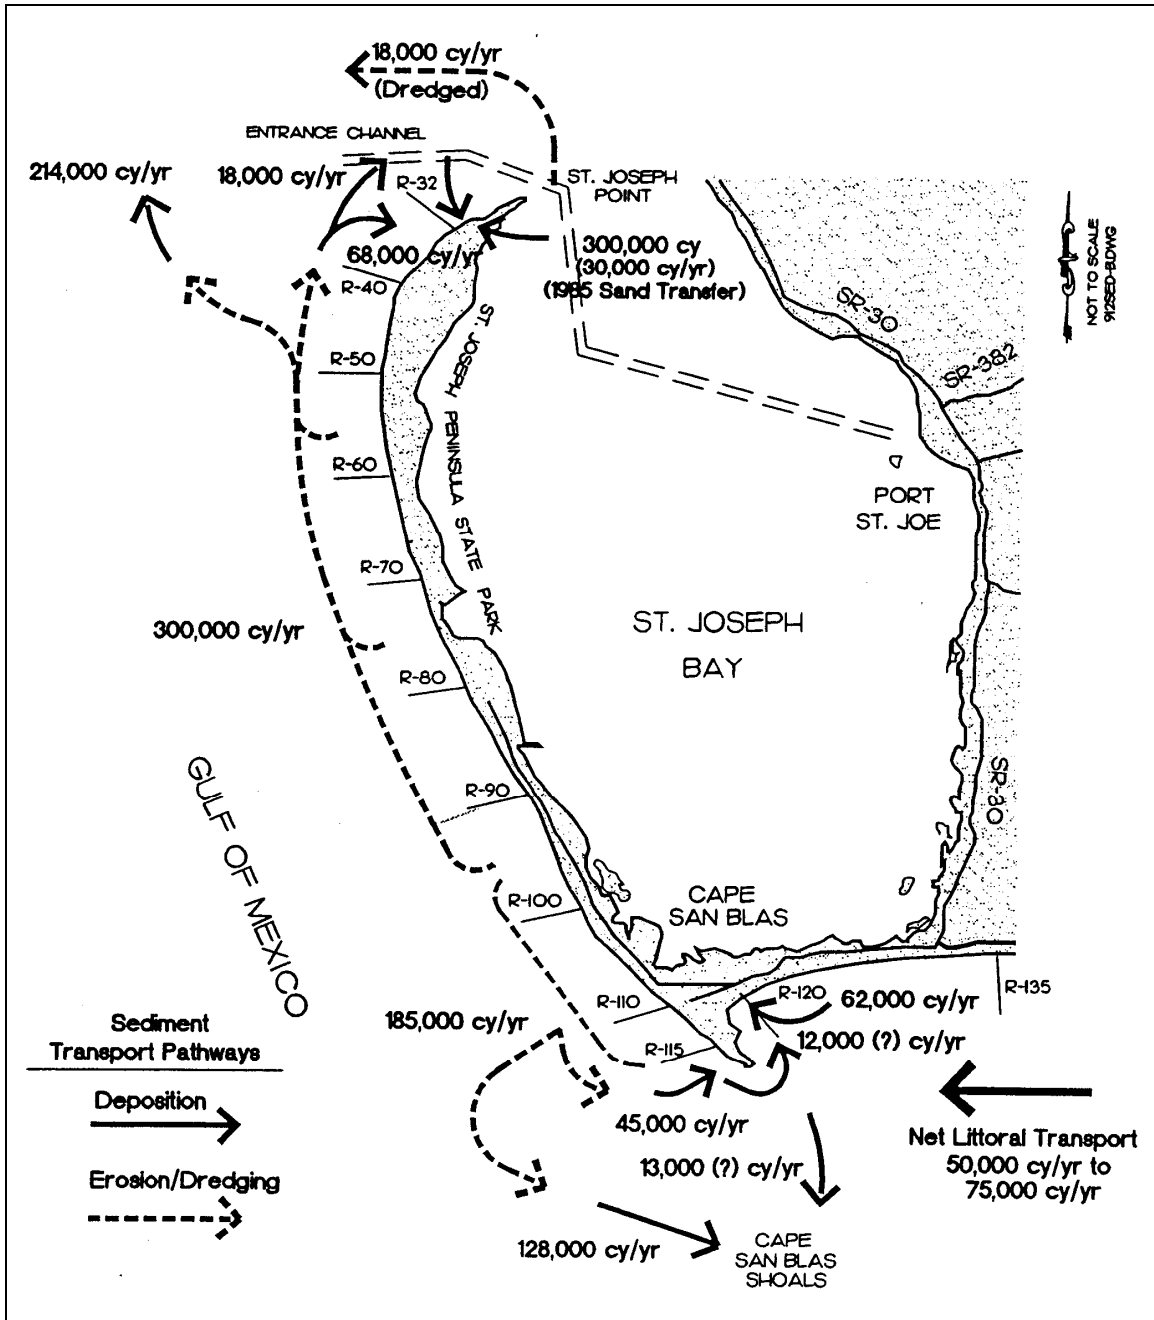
18,000 cy/yr
(Dredged)

ENTRANCE CHANNEL

214,000 cy/yr

18,000 cy/yr

R-32

ST. JOSEPH POINT

68,000 cy/yr

300,000 cy
(30,000 cy/yr)
(1985 Sand Transfer)

N
NOT TO SCALE
912SED-B.DWG

R-40

ST. JOSEPH PENINSULA STATE PARK

SR-30

SR-382

R-50

R-60

PORT ST. JOE

R-70

300,000 cy/yr

ST. JOSEPH BAY

R-80

GULF OF MEXICO

R-90

SR-30

R-100

CAPE SAN BLAS

R-110

R-120

R-135

62,000 cy/yr

185,000 cy/yr

R-115

12,000 (?) cy/yr

Sediment Transport Pathways

Deposition

45,000 cy/yr

Net Littoral Transport
50,000 cy/yr to
75,000 cy/yr

13,000 (?) cy/yr

Erosion/Dredging

128,000 cy/yr

CAPE SAN BLAS SHOALS